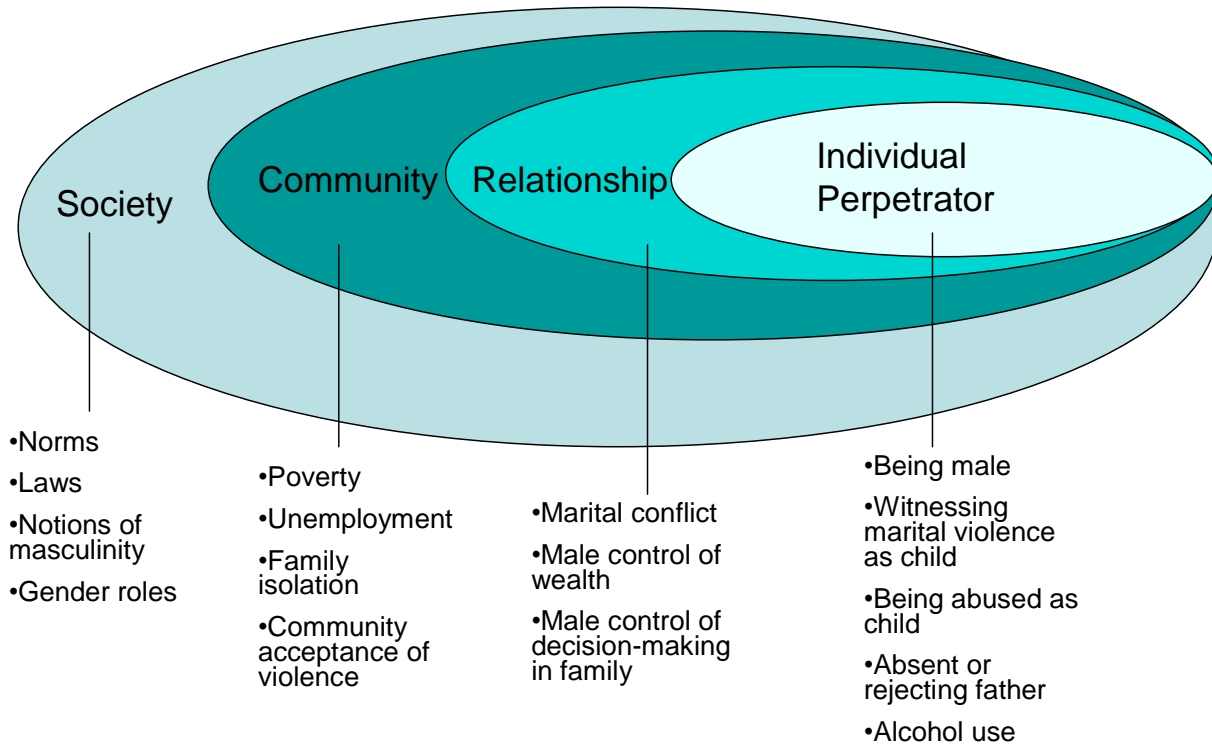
Society

Community

Relationship

Individual Perpetrator

•Norms

•Laws

•Notions of masculinity

•Gender roles

•Poverty

•Unemployment

•Family isolation

•Community acceptance of violence

•Marital conflict

•Male control of wealth

•Male control of decision-making in family

•Being male

•Witnessing marital violence as child

•Being abused as child

•Absent or rejecting father

•Alcohol use